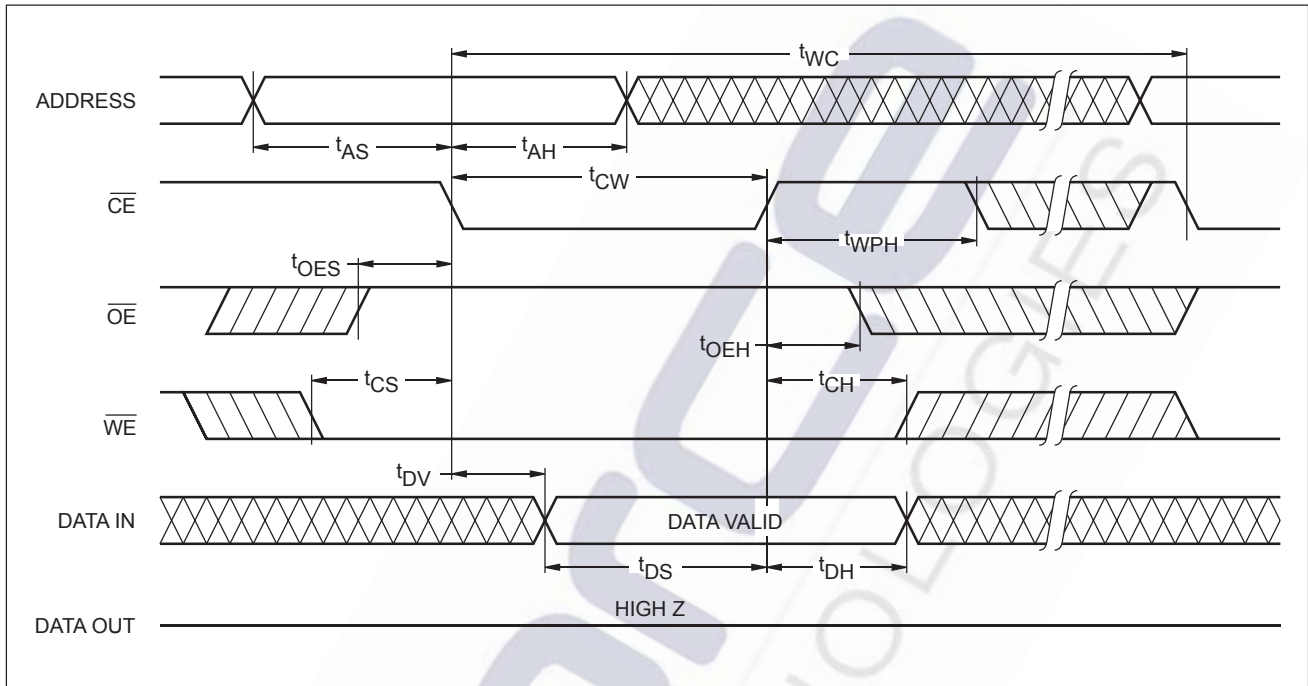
$t_{WC}$

ADDRESS

$t_{AS}$ $t_{AH}$

$t_{CW}$

$\overline{CE}$

$t_{WPH}$

$t_{OES}$

$\overline{OE}$

$t_{OEH}$

$t_{CS}$ $t_{CH}$

$\overline{WE}$

$t_{DV}$

DATA IN

DATA VALID

$t_{DS}$ $t_{DH}$

HIGH Z

DATA OUT